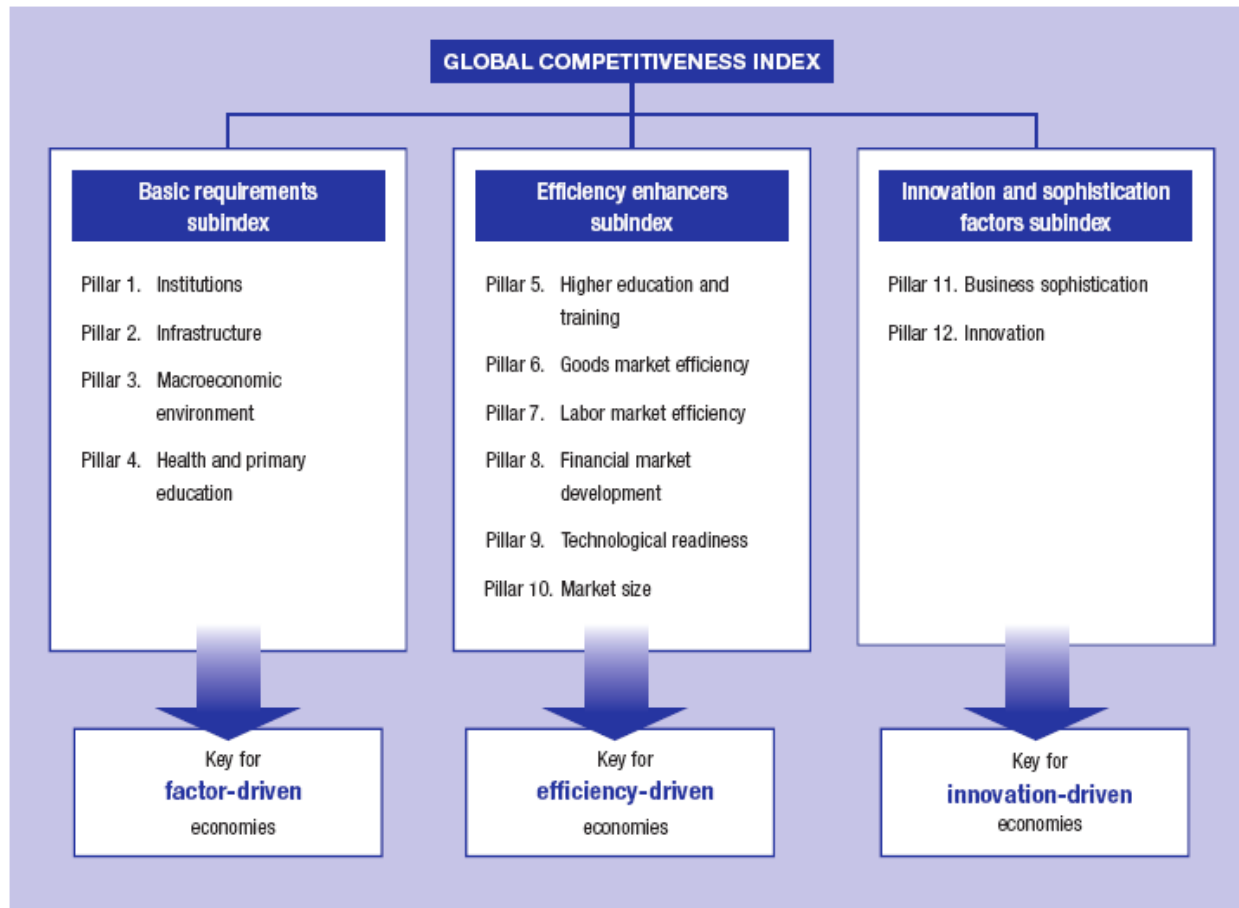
GLOBAL COMPETITIVENESS INDEX

Basic requirements subindex

Pillar 1. Institutions

Pillar 2. Infrastructure

Pillar 3. Macroeconomic environment

Pillar 4. Health and primary education

Efficiency enhancers subindex

Pillar 5. Higher education and training

Pillar 6. Goods market efficiency

Pillar 7. Labor market efficiency

Pillar 8. Financial market development

Pillar 9. Technological readiness

Pillar 10. Market size

Innovation and sophistication factors subindex

Pillar 11. Business sophistication

Pillar 12. Innovation

Key for
factor-driven
economies

Key for
efficiency-driven
economies

Key for
innovation-driven
economies